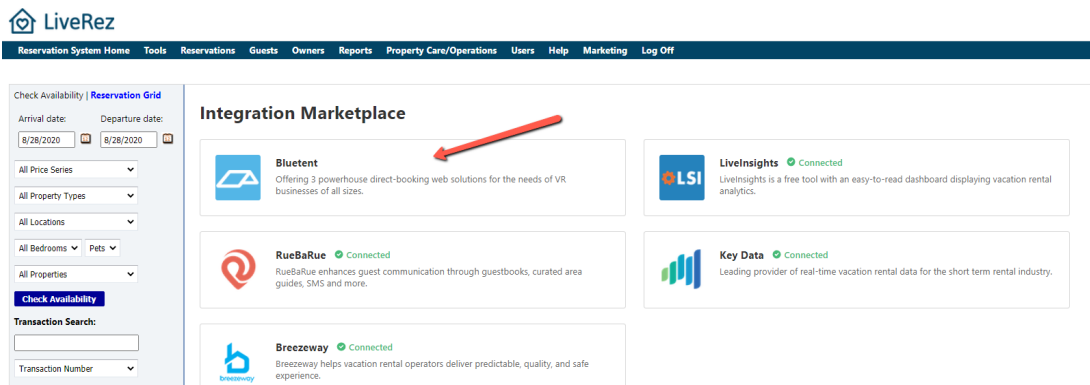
LiveRez

Reservation System Home Tools Reservations Guests Owners Reports Property Care/Operations Users Help Marketing Log Off

Check Availability | Reservation Grid

Arrival date: Departure date:

8/28/2020 8/28/2020

All Price Series

All Property Types

All Locations

All Bedrooms Pets

All Properties

Check Availability

Transaction Search:

Transaction Number

Integration Marketplace

Bluetent
Offering 3 powerhouse direct-booking web solutions for the needs of VR businesses of all sizes.

LSI

LiveInsights Connected
LiveInsights is a free tool with an easy-to-read dashboard displaying vacation rental analytics.

RueBaRue Connected
RueBaRue enhances guest communication through guestbooks, curated area guides, SMS and more.

Key Data Connected
Leading provider of real-time vacation rental data for the short term rental industry.

breezeway

Breezeway Connected
Breezeway helps vacation rental operators deliver predictable, quality, and safe experience.